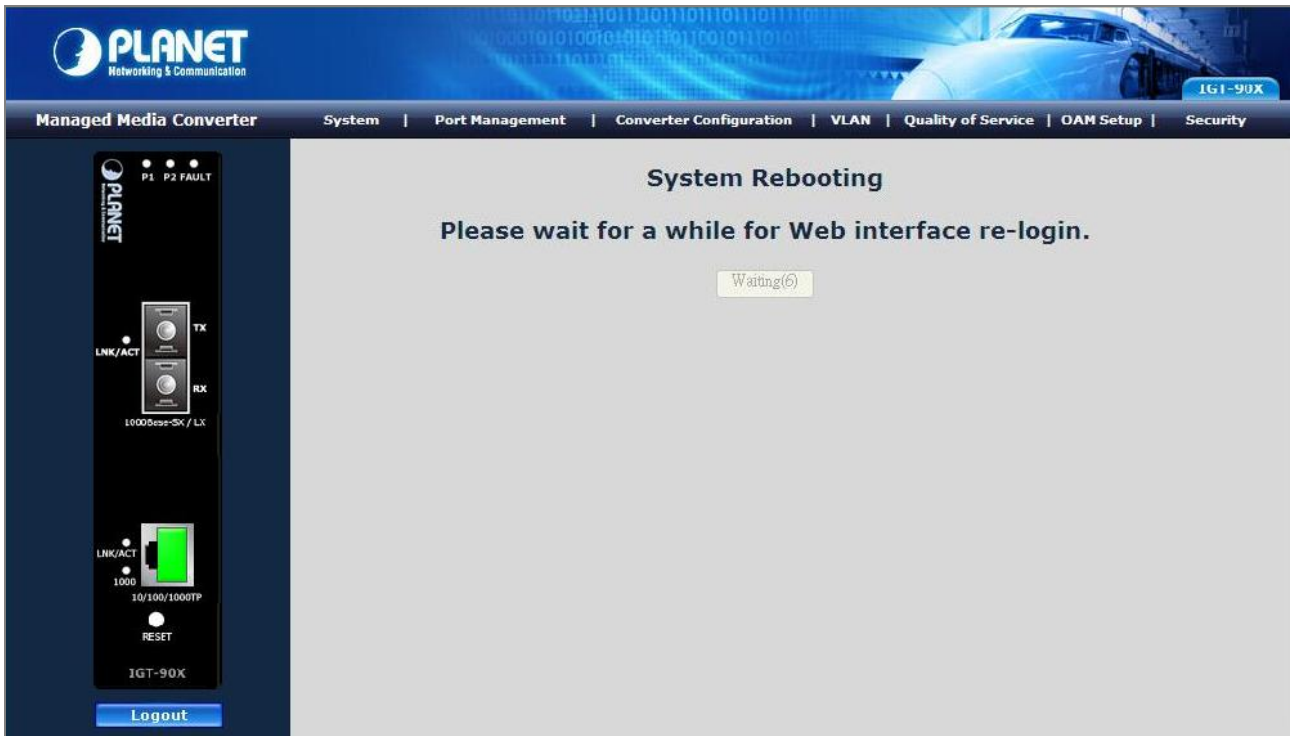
PLANET
Networking & Communication

IGT-90X

Managed Media Converter

System | Port Management | Converter Configuration | VLAN | Quality of Service | OAM Setup | Security

P1 P2 FAULT

PLANET

LNK/ACT

TX

RX

1000Base-SX / LX

LNK/ACT

1000

10/100/1000TP

RESET

IGT-90X

Logout

System Rebooting

Please wait for a while for Web interface re-login.

Waiting(6)